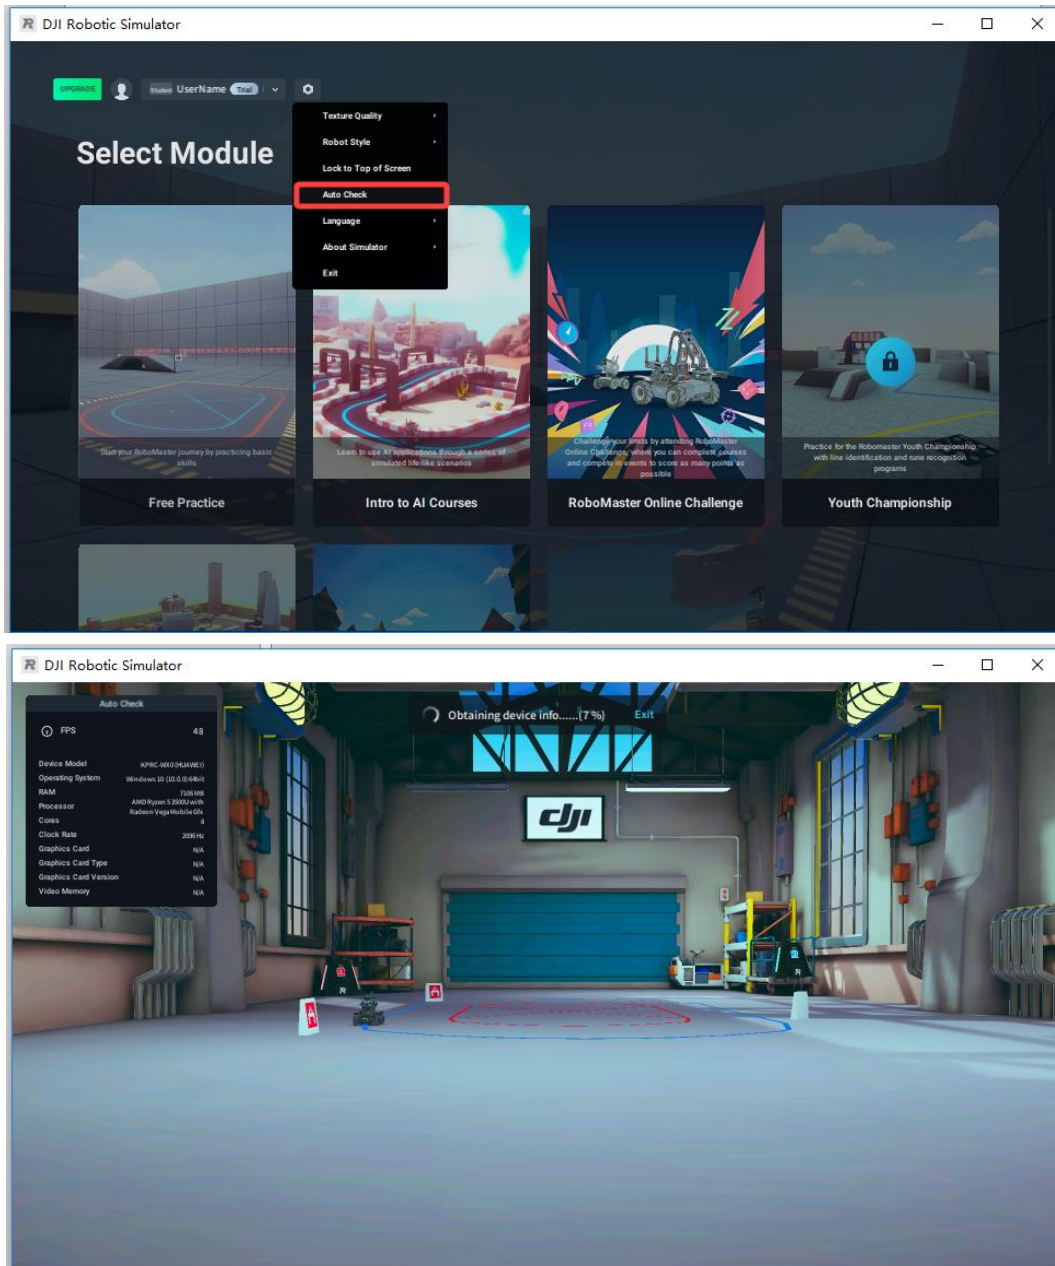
DJI Robotic Simulator

UPGRADE Student UserName Trial

Select Module

Texture Quality
Robot Style
Lock to Top of Screen
Auto Check
Language
About Simulator
Exit

Start your RoboMaster journey by practicing basic skills
Free Practice

Learn to use AI applications through a series of simulated life-like scenarios
Intro to AI Courses

Challenge your limits by attending RoboMaster Online Challenge, where you can complete courses and compete in events to score as many points as possible
RoboMaster Online Challenge

Practice for the Robomaster Youth Championship with line identification and rune recognition programs
Youth Championship

DJI Robotic Simulator

Auto Check
FPS 48
Device Model KPRC-WX0 (HUAWEI)
Operating System Windows 10 (10.0.0) 64bit
RAM 7106 MB
Processor AMD Ryzen 5 3500U with Radeon Vega Mobile Gfx
Cores 8
Clock Rate 2096 Hz
Graphics Card N/A
Graphics Card Type N/A
Graphics Card Version N/A
Video Memory N/A

Obtaining device info......(7%) Exit

dji